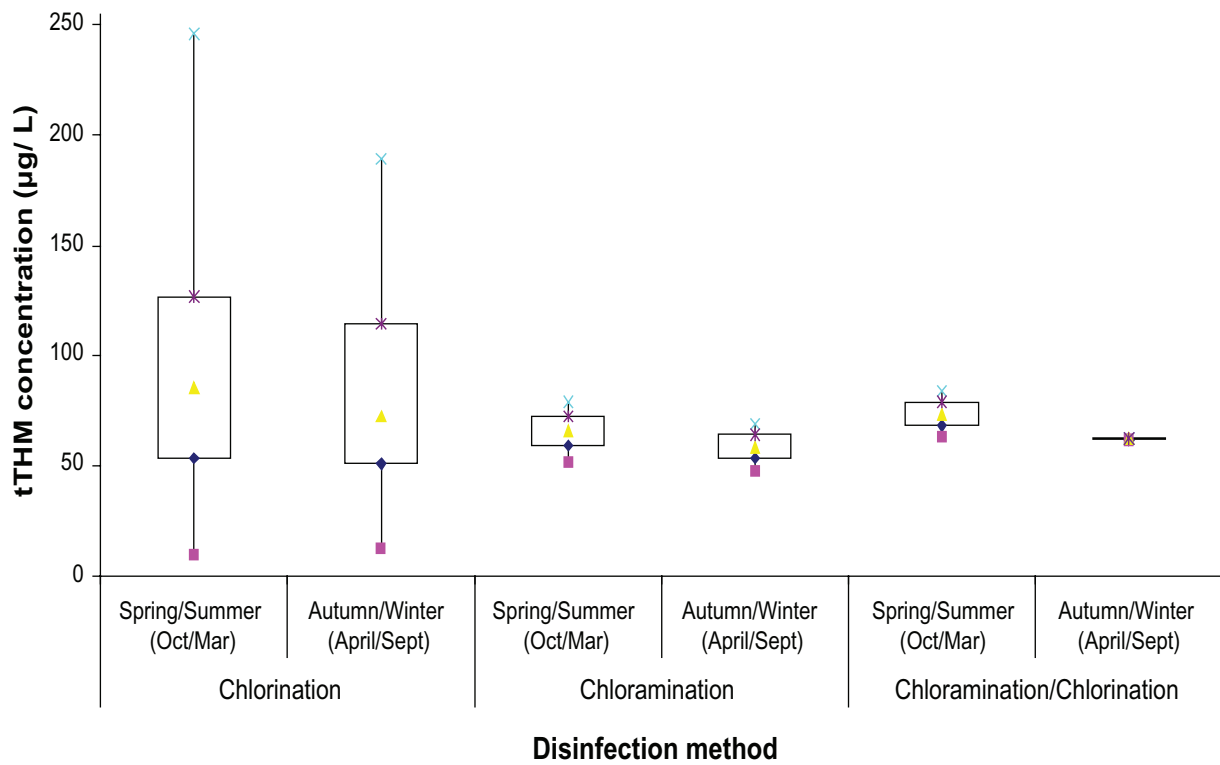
tTHM concentration (µg/ L)

250
200
150
100
50
0

| Spring/Summer (Oct/Mar) | Autumn/Winter (April/Sept) | Spring/Summer (Oct/Mar) | Autumn/Winter (April/Sept) | Spring/Summer (Oct/Mar) | Autumn/Winter (April/Sept) |
|---|---|---|---|---|---|
| Chlorination | | Chloramination | | Chloramination/Chlorination | |

Disinfection method